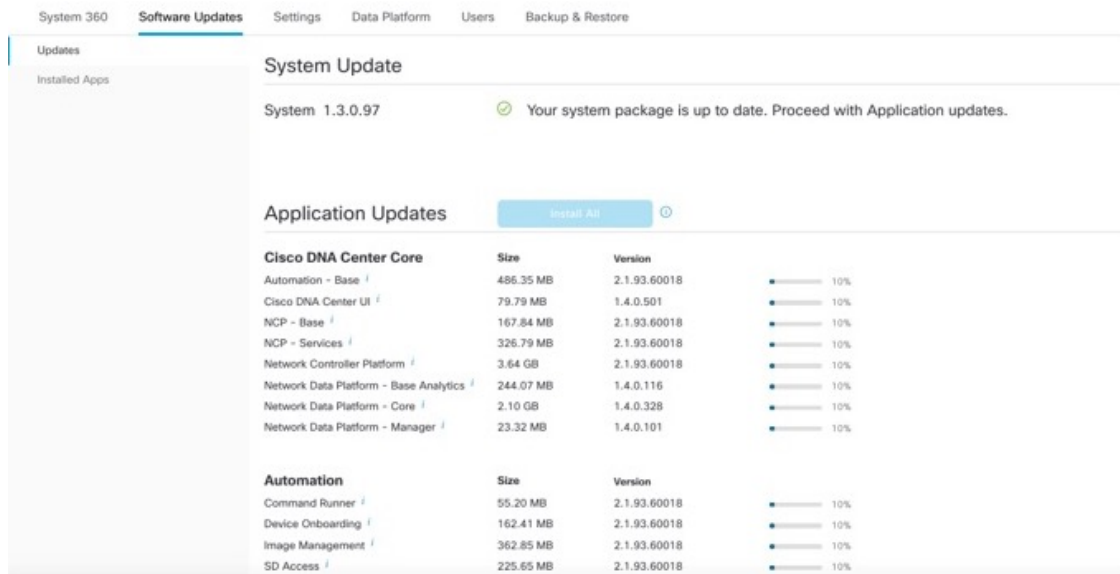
System 360 Software Updates Settings Data Platform Users Backup & Restore

Updates

Installed Apps

System Update

System 1.3.0.97

Your system package is up to date. Proceed with Application updates.

Application Updates

Install All

| Cisco DNA Center Core | Size | Version | |
|---|---|---|---|
| Automation - Base | 486.35 MB | 2.1.93.60018 | 10% |
| Cisco DNA Center UI | 79.79 MB | 1.4.0.501 | 10% |
| NCP - Base | 167.84 MB | 2.1.93.60018 | 10% |
| NCP - Services | 326.79 MB | 2.1.93.60018 | 10% |
| Network Controller Platform | 3.64 GB | 2.1.93.60018 | 10% |
| Network Data Platform - Base Analytics | 244.07 MB | 1.4.0.116 | 10% |
| Network Data Platform - Core | 2.10 GB | 1.4.0.328 | 10% |
| Network Data Platform - Manager | 23.32 MB | 1.4.0.101 | 10% |

| Automation | Size | Version | |
|---|---|---|---|
| Command Runner | 55.20 MB | 2.1.93.60018 | 10% |
| Device Onboarding | 162.41 MB | 2.1.93.60018 | 10% |
| Image Management | 362.85 MB | 2.1.93.60018 | 10% |
| SD Access | 225.65 MB | 2.1.93.60018 | 10% |